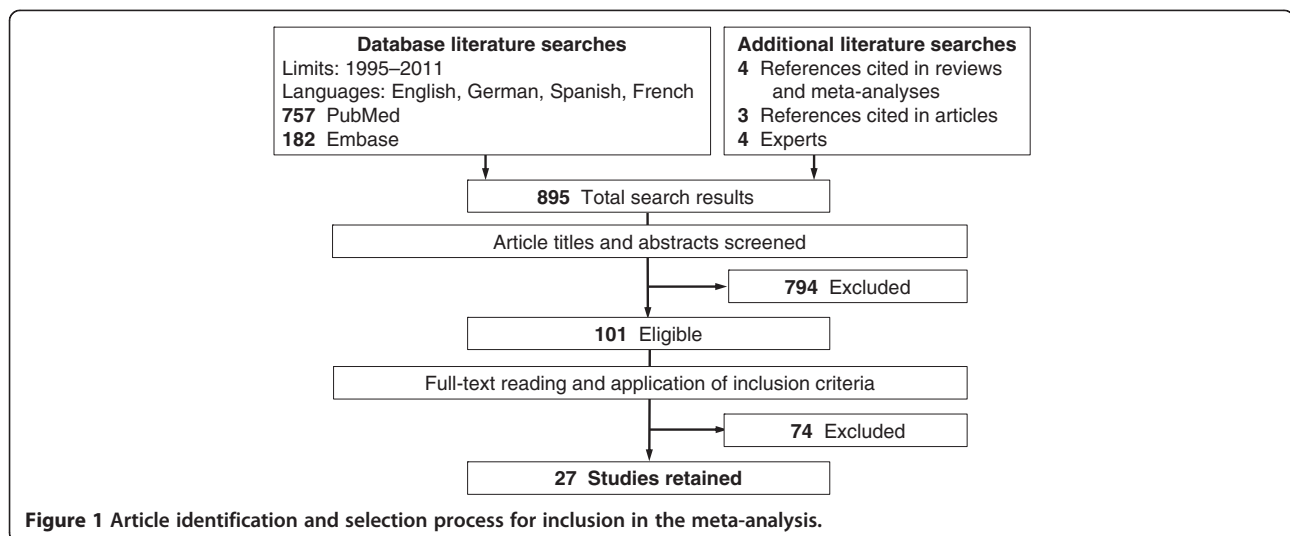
**Database literature searches**
Limits: 1995–2011
Languages: English, German, Spanish, French
**757** PubMed
**182** Embase

**Additional literature searches**
**4** References cited in reviews and meta-analyses
**3** References cited in articles
**4** Experts

**895** Total search results

Article titles and abstracts screened

**794** Excluded

**101** Eligible

Full-text reading and application of inclusion criteria

**74** Excluded

**27 Studies retained**

**Figure 1 Article identification and selection process for inclusion in the meta-analysis.**